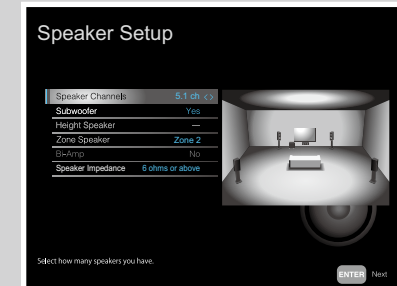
Speaker Setup

| | |
|---|---|
| Speaker Channels | 5.1 ch <> |
| Subwoofer | Yes |
| Height Speaker | — |
| Zone Speaker | Zone 2 |
| Bi-Amp | No |
| Speaker Impedance | 6 ohms or above |

Select how many speakers you have.

ENTER Next